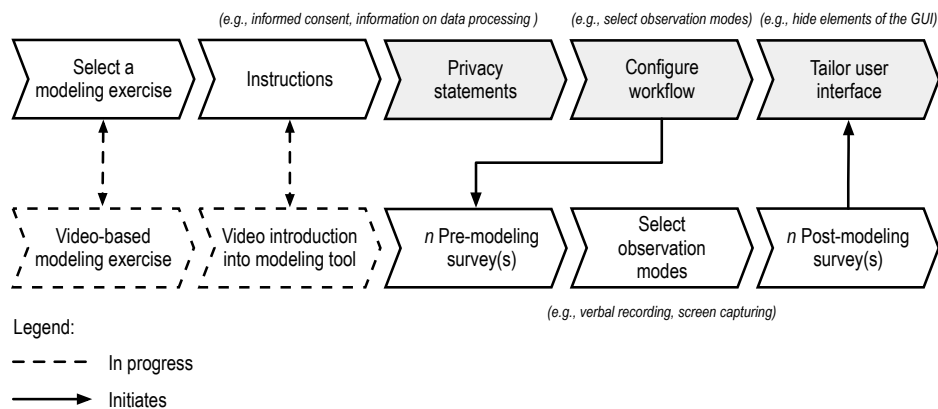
(e.g., informed consent, information on data processing )

(e.g., select observation modes)

(e.g., hide elements of the GUI)

Select a modeling exercise

Instructions

Privacy statements

Configure workflow

Tailor user interface

Video-based modeling exercise

Video introduction into modeling tool

$n$ Pre-modeling survey(s)

Select observation modes

$n$ Post-modeling survey(s)

(e.g., verbal recording, screen capturing)

Legend:

In progress

Initiates